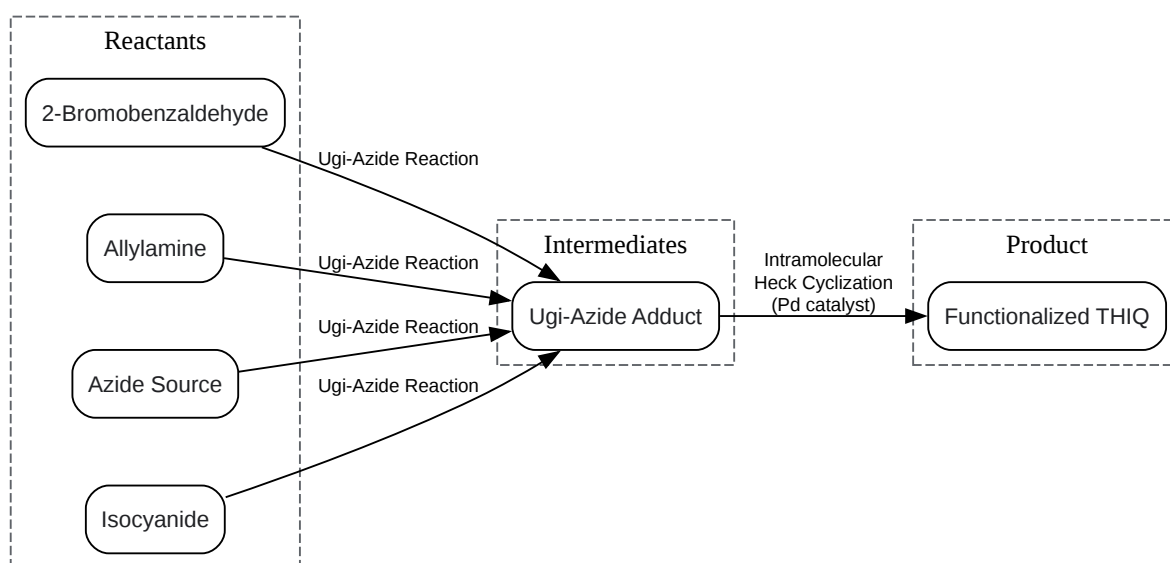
Reactants

2-Bromobenzaldehyde

Allylamine

Azide Source

Isocyanide

Ugi-Azide Reaction

Ugi-Azide Reaction

Ugi-Azide Reaction

Ugi-Azide Reaction

Intermediates

Ugi-Azide Adduct

Intramolecular
Heck Cyclization
(Pd catalyst)

Product

Functionalized THIQ